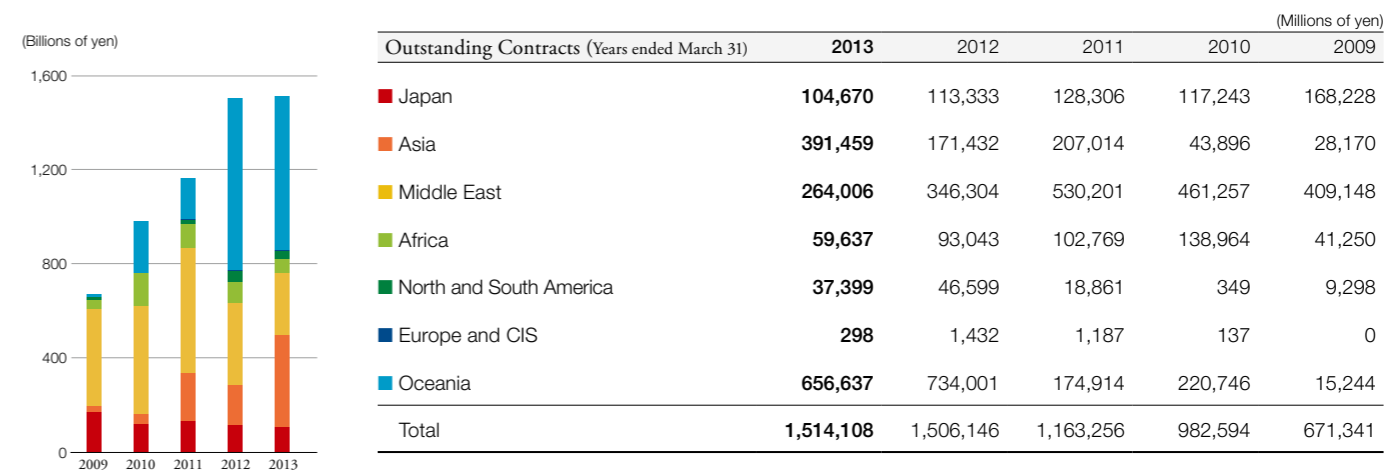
(Billions of yen)

1,600
1,200
800
400
0

2009 2010 2011 2012 2013

(Millions of yen)

| Outstanding Contracts (Years ended March 31) | 2013 | 2012 | 2011 | 2010 | 2009 |
|---|---|---|---|---|---|
| Japan | 104,670 | 113,333 | 128,306 | 117,243 | 168,228 |
| Asia | 391,459 | 171,432 | 207,014 | 43,896 | 28,170 |
| Middle East | 264,006 | 346,304 | 530,201 | 461,257 | 409,148 |
| Africa | 59,637 | 93,043 | 102,769 | 138,964 | 41,250 |
| North and South America | 37,399 | 46,599 | 18,861 | 349 | 9,298 |
| Europe and CIS | 298 | 1,432 | 1,187 | 137 | 0 |
| Oceania | 656,637 | 734,001 | 174,914 | 220,746 | 15,244 |
| Total | 1,514,108 | 1,506,146 | 1,163,256 | 982,594 | 671,341 |